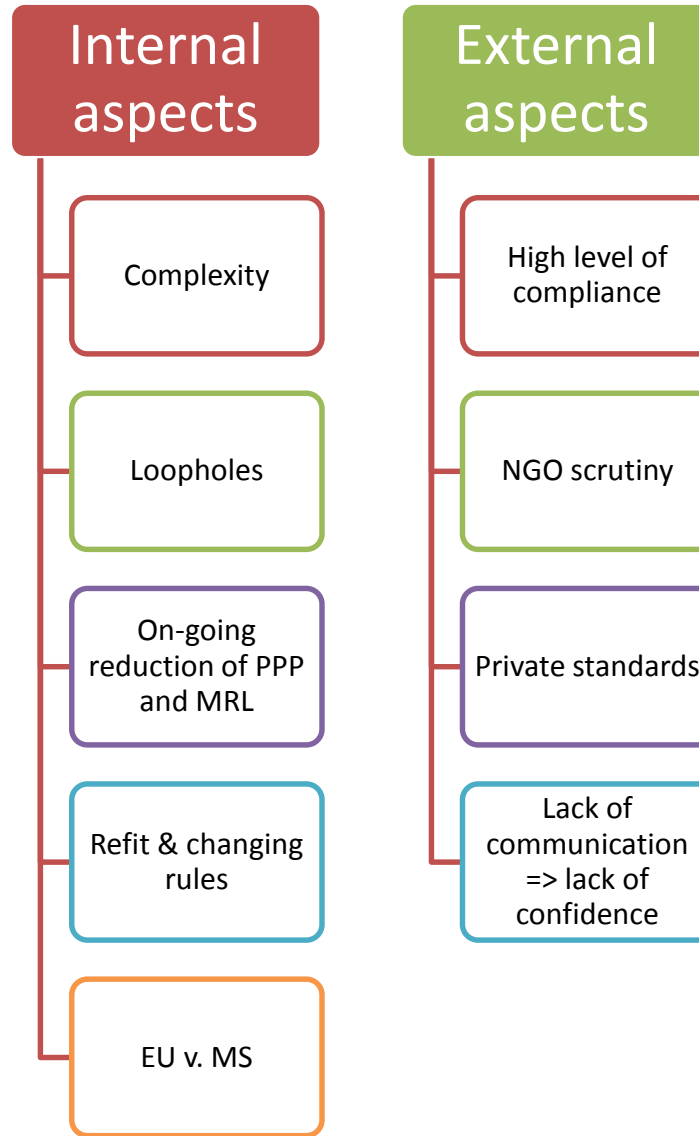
Internal aspects

Complexity

Loopholes

On-going reduction of PPP and MRL

Refit & changing rules

EU v. MS

External aspects

High level of compliance

NGO scrutiny

Private standards

Lack of communication => lack of confidence